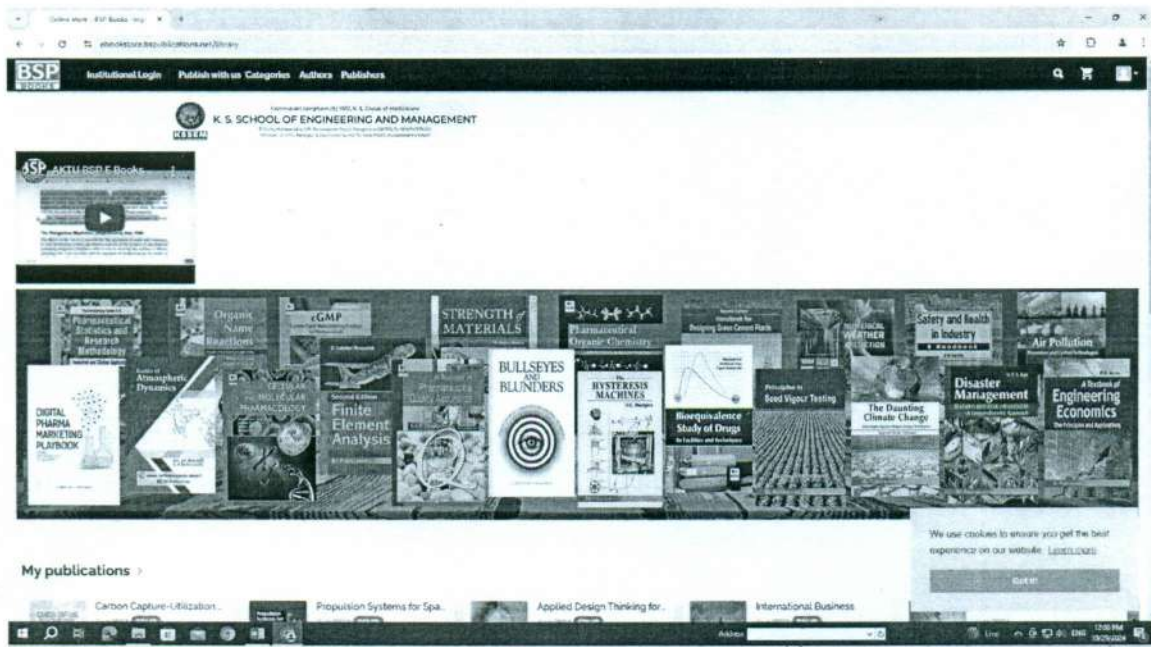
Online store - BSP Books - Ing

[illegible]

BSP BOOKS Institutional Login Publish with us Categories Authors Publishers

KSSEM
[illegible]
K. S. SCHOOL OF ENGINEERING AND MANAGEMENT
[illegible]

AKTU BSP E-Books

Pharmaceutical Statistics and Research Methodology
Organic Name Reactions
cGMP
STRENGTH of MATERIALS
Pharmaceutical Organic Chemistry
Handbook for Designing Green Cement Plants
WEATHER
Safety and Health in Industry A Handbook
Air Pollution
Basics of Atmospheric Dynamics
CELLULAR AND MOLECULAR PHARMACOLOGY
Finite Element Analysis
BULLSEYES AND BLUNDERS
HYSTERESIS MACHINES
Bioequivalence Study of Drugs
Principles in Seed Vigour Testing
The Daunting Climate Change
Disaster Management
A Textbook of Engineering Economics The Principles and Applications
DIGITAL PHARMA MARKETING PLAYBOOK

We use cookies to ensure you get the best experience on our website. Learn more
Got it!

My publications ›

Carbon Capture-Utilization...
Propulsion Systems for Spa...
Applied Design Thinking for...
International Business

Address